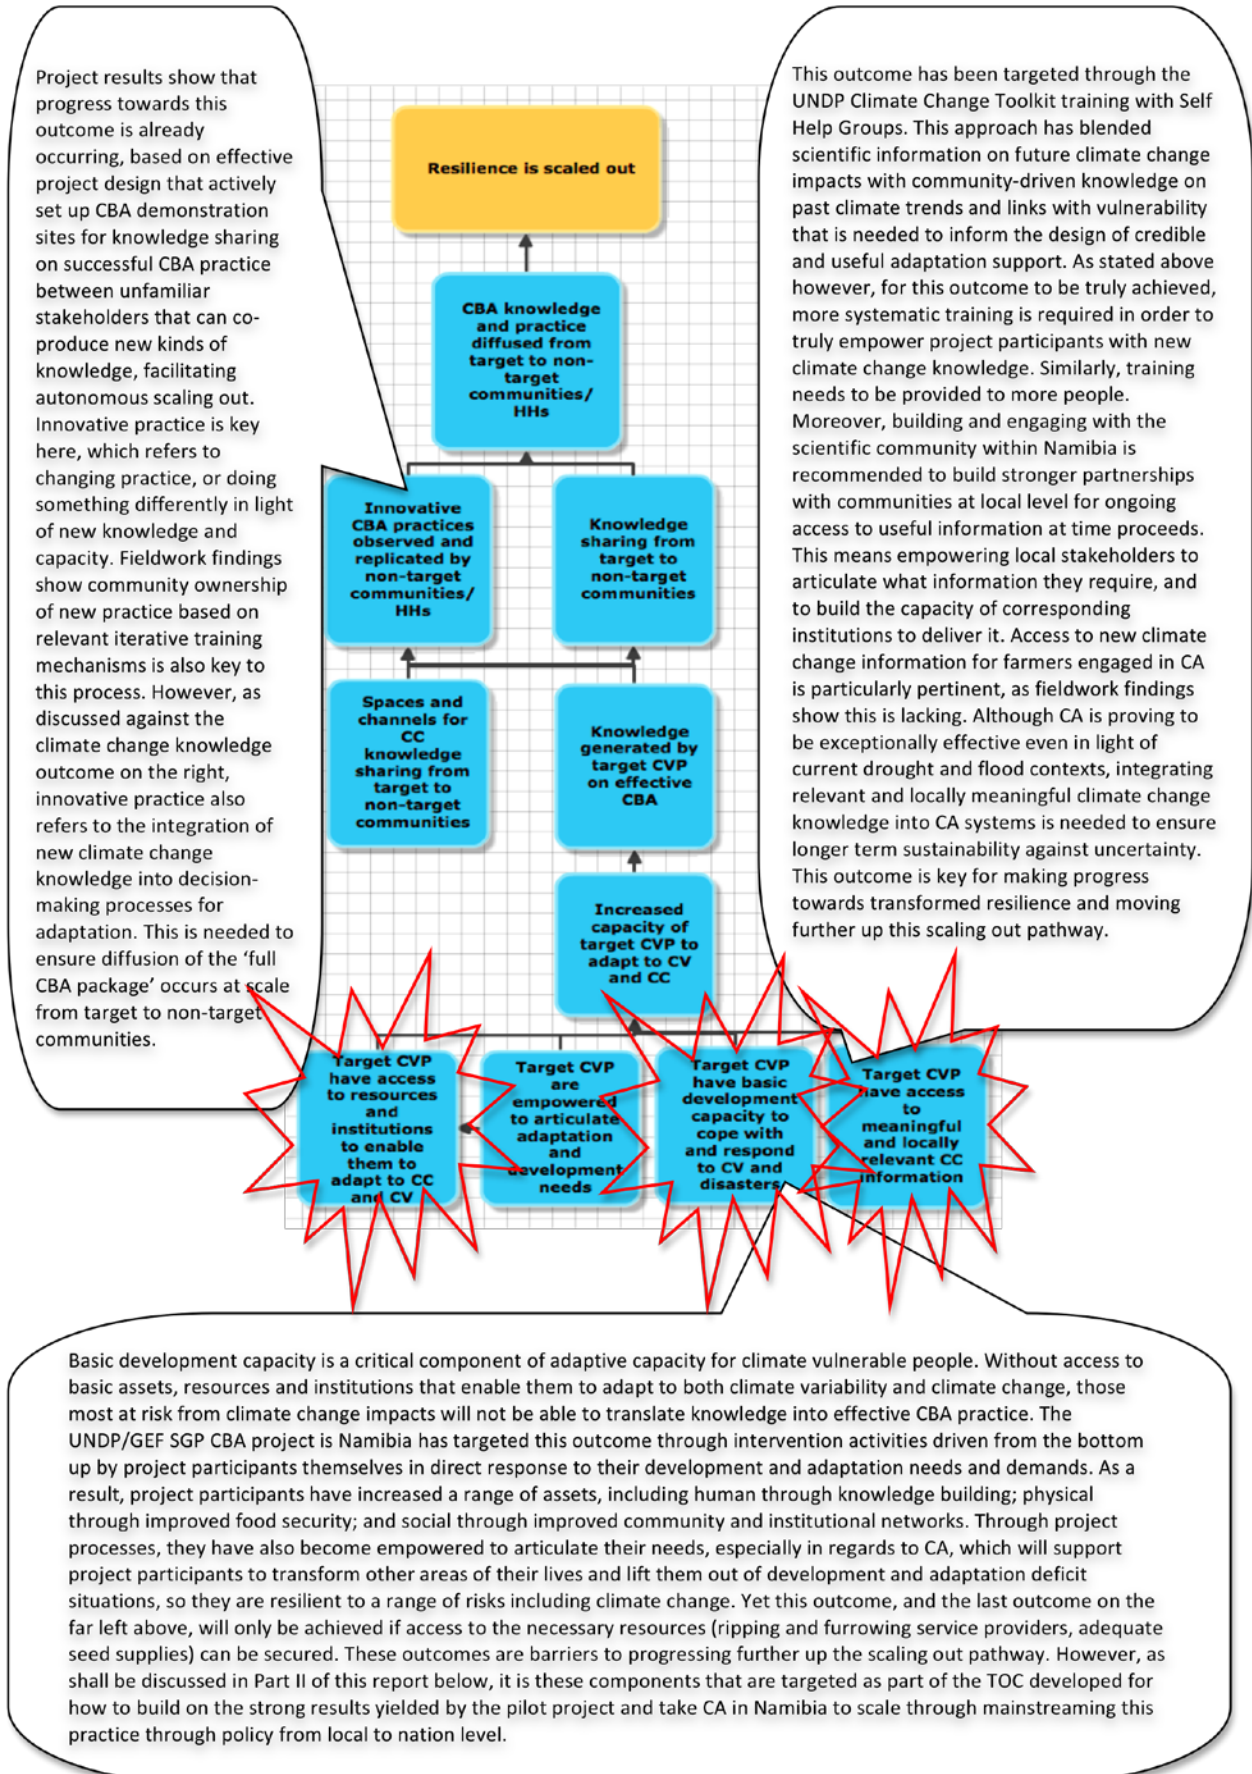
Project results show that progress towards this outcome is already occurring, based on effective project design that actively set up CBA demonstration sites for knowledge sharing on successful CBA practice between unfamiliar stakeholders that can co-produce new kinds of knowledge, facilitating autonomous scaling out. Innovative practice is key here, which refers to changing practice, or doing something differently in light of new knowledge and capacity. Fieldwork findings show community ownership of new practice based on relevant iterative training mechanisms is also key to this process. However, as discussed against the climate change knowledge outcome on the right, innovative practice also refers to the integration of new climate change knowledge into decision-making processes for adaptation. This is needed to ensure diffusion of the 'full CBA package' occurs at scale from target to non-target communities.

Resilience is scaled out

CBA knowledge and practice diffused from target to non-target communities/ HHs

Innovative CBA practices observed and replicated by non-target communities/ HHs

Knowledge sharing from target to non-target communities

Spaces and channels for CC knowledge sharing from target to non-target communities

Knowledge generated by target CVP on effective CBA

Increased capacity of target CVP to adapt to CV and CC

Target CVP have access to resources and institutions to enable them to adapt to CC and CV

Target CVP are empowered to articulate adaptation and development needs

Target CVP have basic development capacity to cope with and respond to CV and disasters

Target CVP have access to meaningful and locally relevant CC information

This outcome has been targeted through the UNDP Climate Change Toolkit training with Self Help Groups. This approach has blended scientific information on future climate change impacts with community-driven knowledge on past climate trends and links with vulnerability that is needed to inform the design of credible and useful adaptation support. As stated above however, for this outcome to be truly achieved, more systematic training is required in order to truly empower project participants with new climate change knowledge. Similarly, training needs to be provided to more people. Moreover, building and engaging with the scientific community within Namibia is recommended to build stronger partnerships with communities at local level for ongoing access to useful information at time proceeds. This means empowering local stakeholders to articulate what information they require, and to build the capacity of corresponding institutions to deliver it. Access to new climate change information for farmers engaged in CA is particularly pertinent, as fieldwork findings show this is lacking. Although CA is proving to be exceptionally effective even in light of current drought and flood contexts, integrating relevant and locally meaningful climate change knowledge into CA systems is needed to ensure longer term sustainability against uncertainty. This outcome is key for making progress towards transformed resilience and moving further up this scaling out pathway.

Basic development capacity is a critical component of adaptive capacity for climate vulnerable people. Without access to basic assets, resources and institutions that enable them to adapt to both climate variability and climate change, those most at risk from climate change impacts will not be able to translate knowledge into effective CBA practice. The UNDP/GEF SGP CBA project is Namibia has targeted this outcome through intervention activities driven from the bottom up by project participants themselves in direct response to their development and adaptation needs and demands. As a result, project participants have increased a range of assets, including human through knowledge building; physical through improved food security; and social through improved community and institutional networks. Through project processes, they have also become empowered to articulate their needs, especially in regards to CA, which will support project participants to transform other areas of their lives and lift them out of development and adaptation deficit situations, so they are resilient to a range of risks including climate change. Yet this outcome, and the last outcome on the far left above, will only be achieved if access to the necessary resources (ripping and furrowing service providers, adequate seed supplies) can be secured. These outcomes are barriers to progressing further up the scaling out pathway. However, as shall be discussed in Part II of this report below, it is these components that are targeted as part of the TOC developed for how to build on the strong results yielded by the pilot project and take CA in Namibia to scale through mainstreaming this practice through policy from local to nation level.